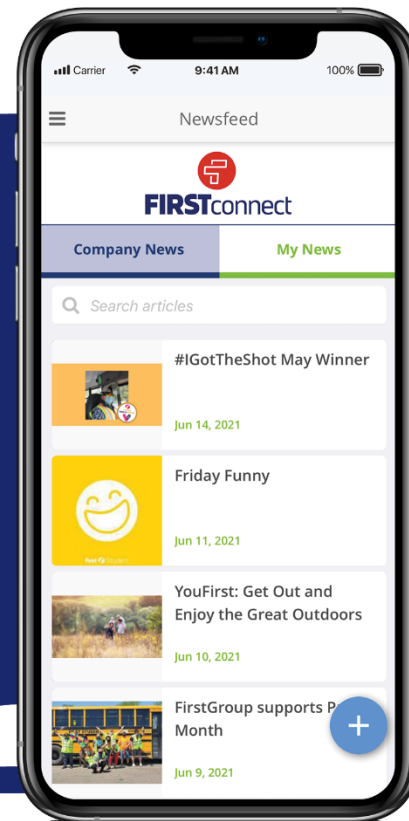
Carrier 9:41 AM 100%

Newsfeed

FIRSTconnect

Company News

My News

Search articles

#IGotTheShot May Winner

Jun 14, 2021

Friday Funny

Jun 11, 2021

YouFirst: Get Out and Enjoy the Great Outdoors

Jun 10, 2021

FirstGroup supports P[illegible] Month

Jun 9, 2021

+